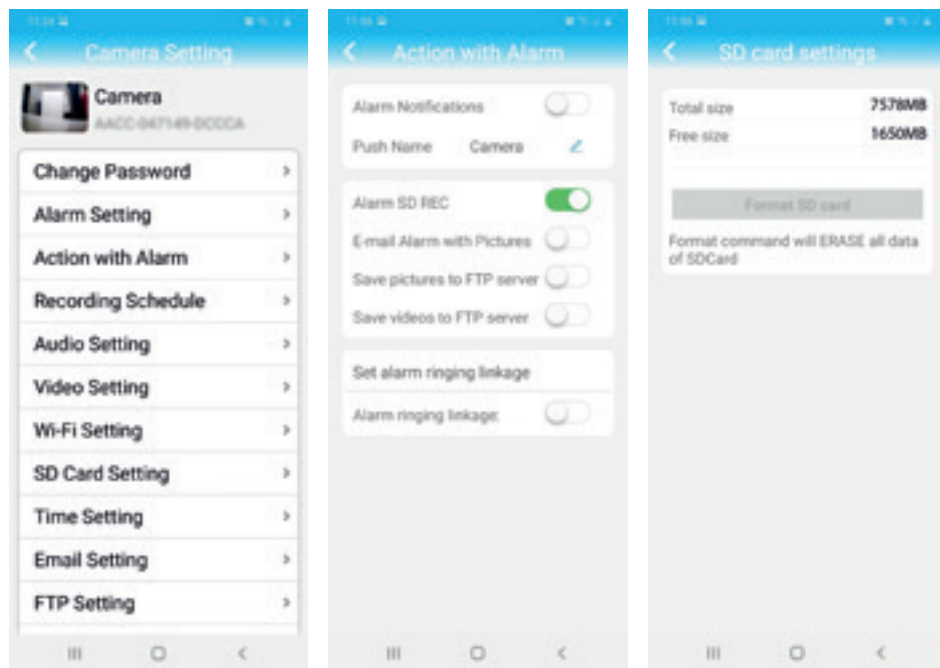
11:24

Camera Setting

Camera
AACC-047149-DCCCA

Change Password
Alarm Setting
Action with Alarm
Recording Schedule
Audio Setting
Video Setting
Wi-Fi Setting
SD Card Setting
Time Setting
Email Setting
FTP Setting

11:55

Action with Alarm

Alarm Notifications
Push Name Camera

Alarm SD REC
E-mail Alarm with Pictures
Save pictures to FTP server
Save videos to FTP server

Set alarm ringing linkage
Alarm ringing linkage

11:55

SD card settings

Total size 7578MB
Free size 1650MB

Format SD card

Format command will ERASE all data of SDCard